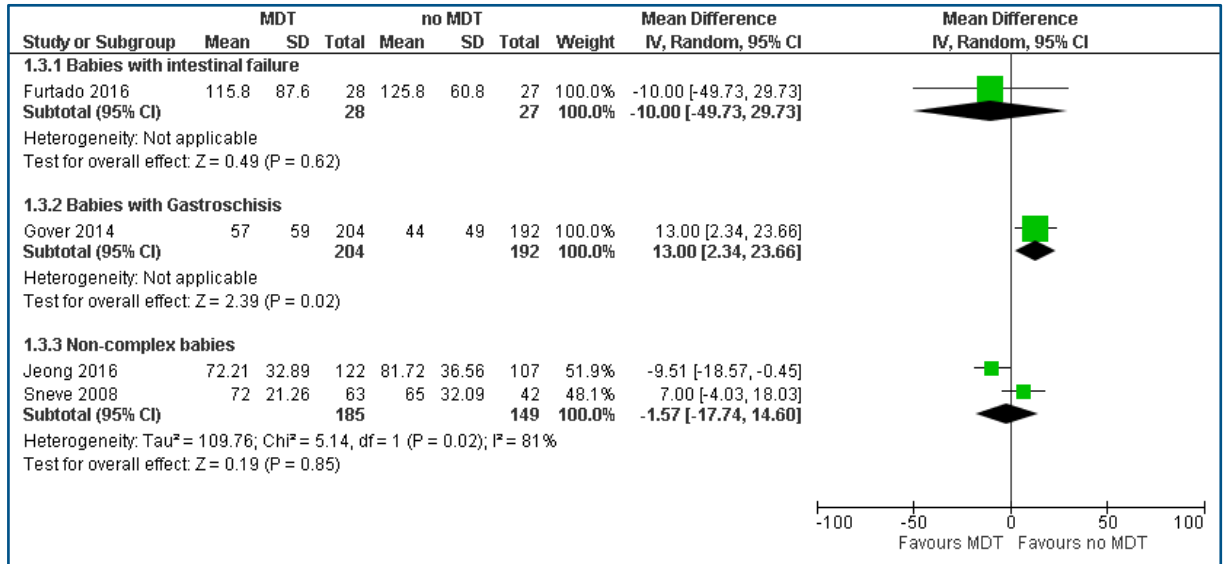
| | MDT | | | no MDT | | | | Mean Difference | Mean Difference |
|---|---|---|---|---|---|---|---|---|---|
| Study or Subgroup | Mean | SD | Total | Mean | SD | Total | Weight | IV, Random, 95% CI | IV, Random, 95% CI |
| **1.3.1 Babies with intestinal failure** | | | | | | | | | |
| Furtado 2016 | 115.8 | 87.6 | 28 | 125.8 | 60.8 | 27 | 100.0% | -10.00 [-49.73, 29.73] | |
| **Subtotal (95% CI)** | | | **28** | | | **27** | **100.0%** | **-10.00 [-49.73, 29.73]** | |
| Heterogeneity: Not applicable | | | | | | | | | |
| Test for overall effect: Z = 0.49 (P = 0.62) | | | | | | | | | |
| **1.3.2 Babies with Gastroschisis** | | | | | | | | | |
| Gover 2014 | 57 | 59 | 204 | 44 | 49 | 192 | 100.0% | 13.00 [2.34, 23.66] | |
| **Subtotal (95% CI)** | | | **204** | | | **192** | **100.0%** | **13.00 [2.34, 23.66]** | |
| Heterogeneity: Not applicable | | | | | | | | | |
| Test for overall effect: Z = 2.39 (P = 0.02) | | | | | | | | | |
| **1.3.3 Non-complex babies** | | | | | | | | | |
| Jeong 2016 | 72.21 | 32.89 | 122 | 81.72 | 36.56 | 107 | 51.9% | -9.51 [-18.57, -0.45] | |
| Sneve 2008 | 72 | 21.26 | 63 | 65 | 32.09 | 42 | 48.1% | 7.00 [-4.03, 18.03] | |
| **Subtotal (95% CI)** | | | **185** | | | **149** | **100.0%** | **-1.57 [-17.74, 14.60]** | |
| Heterogeneity: Tau² = 109.76; Chi² = 5.14, df = 1 (P = 0.02); I² = 81% | | | | | | | | | |
| Test for overall effect: Z = 0.19 (P = 0.85) | | | | | | | | | |

-100 -50 0 50 100
Favours MDT Favours no MDT